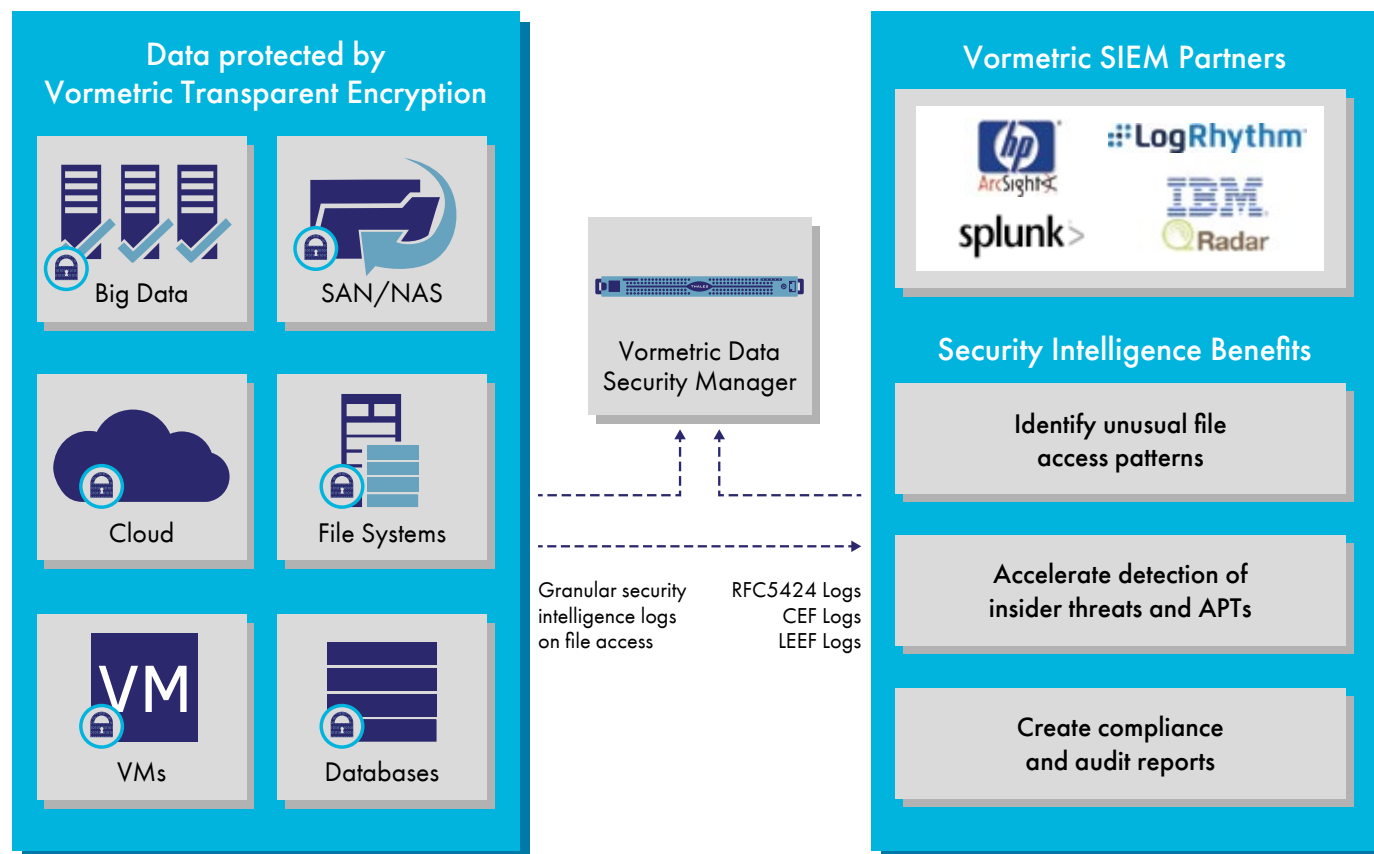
Data protected by Vormetric Transparent Encryption

Big Data

SAN/NAS

Cloud

File Systems

VM

VMs

Databases

THALES

Vormetric Data Security Manager

Granular security intelligence logs on file access

RFC5424 Logs
CEF Logs
LEEF Logs

Vormetric SIEM Partners

hp
ArcSight

LogRhythm

IBM

splunk>

QRadar

Security Intelligence Benefits

Identify unusual file access patterns

Accelerate detection of insider threats and APTs

Create compliance and audit reports